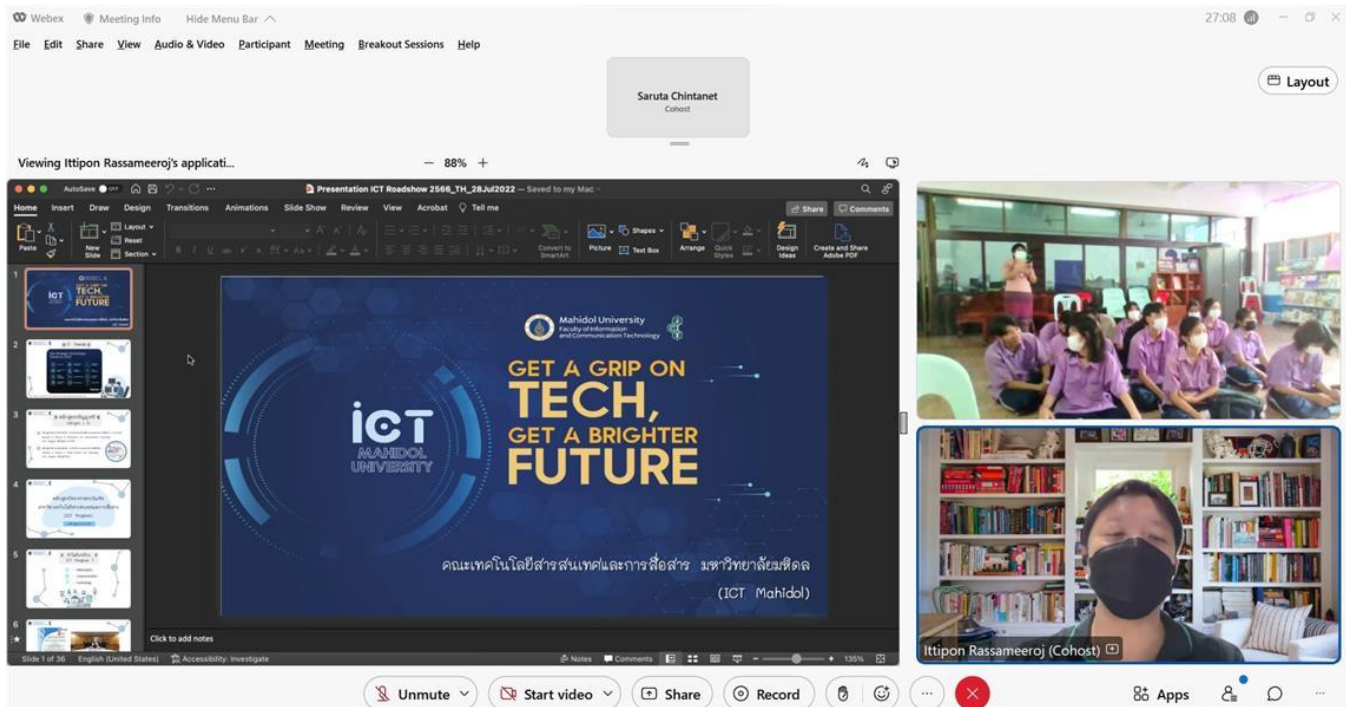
Webex Meeting Info Hide Menu Bar

27:08

File Edit Share View Audio & Video Participant Meeting Breakout Sessions Help

Saruta Chintanet
Cohost

Layout

Viewing Ittipon Rassameeroj's applicati...

— 88% +

AutoSave OFF

Presentation ICT Roadshow 2566_TH_28Jul2022 — Saved to my Mac

Home Insert Draw Design Transitions Animations Slide Show Review View Acrobat Tell me

Share Comments

Paste New Slide Layout Reset Section Convert to SmartArt Picture Shapes Text Box Arrange Quick Styles Design Ideas Create and Share Adobe PDF

Mahidol University
Faculty of Information and Communication Technology

GET A GRIP ON
TECH,
GET A BRIGHTER
FUTURE

ICT
MAHIDOL
UNIVERSITY

คณะเทคโนโลยีสารสนเทศและการสื่อสาร มหาวิทยาลัยมหิดล
(ICT Mahidol)

Click to add notes

Slide 1 of 36 English (United States) Accessibility: Investigate

Notes Comments 135%

Ittipon Rassameeroj (Cohost)

Unmute Start video Share Record Apps